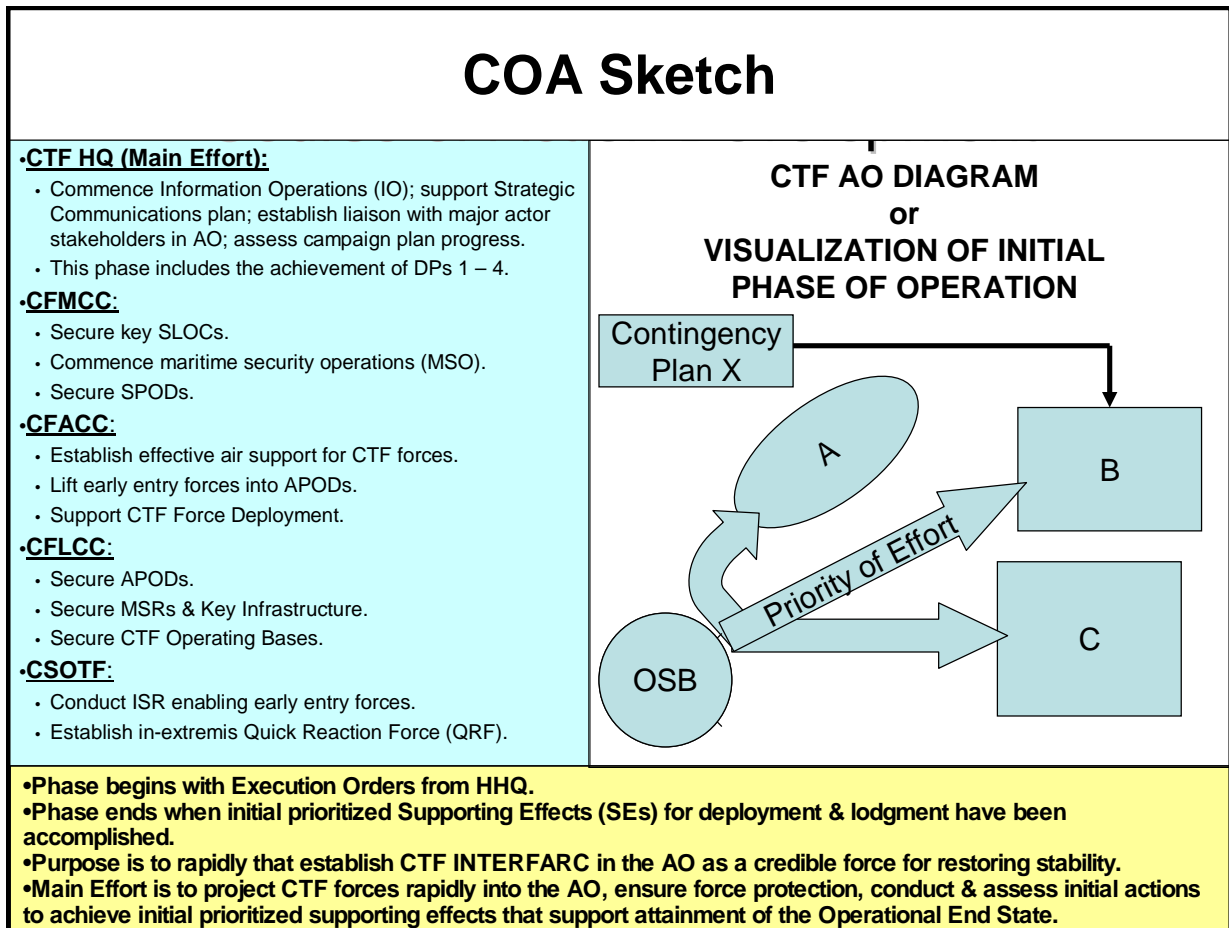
COA Sketch

•CTF HQ (Main Effort):
• Commence Information Operations (IO); support Strategic Communications plan; establish liaison with major actor stakeholders in AO; assess campaign plan progress.
• This phase includes the achievement of DPs 1 – 4.

•CFMCC:
• Secure key SLOCs.
• Commence maritime security operations (MSO).
• Secure SPODs.

•CFACC:
• Establish effective air support for CTF forces.
• Lift early entry forces into APODs.
• Support CTF Force Deployment.

•CFLCC:
• Secure APODs.
• Secure MSRs & Key Infrastructure.
• Secure CTF Operating Bases.

•CSOTF:
• Conduct ISR enabling early entry forces.
• Establish in-extremis Quick Reaction Force (QRF).

CTF AO DIAGRAM
or
VISUALIZATION OF INITIAL PHASE OF OPERATION

Contingency Plan X

A

B

Priority of Effort

C

OSB

•Phase begins with Execution Orders from HHQ.
•Phase ends when initial prioritized Supporting Effects (SEs) for deployment & lodgment have been accomplished.
•Purpose is to rapidly that establish CTF INTERFARC in the AO as a credible force for restoring stability.
•Main Effort is to project CTF forces rapidly into the AO, ensure force protection, conduct & assess initial actions to achieve initial prioritized supporting effects that support attainment of the Operational End State.